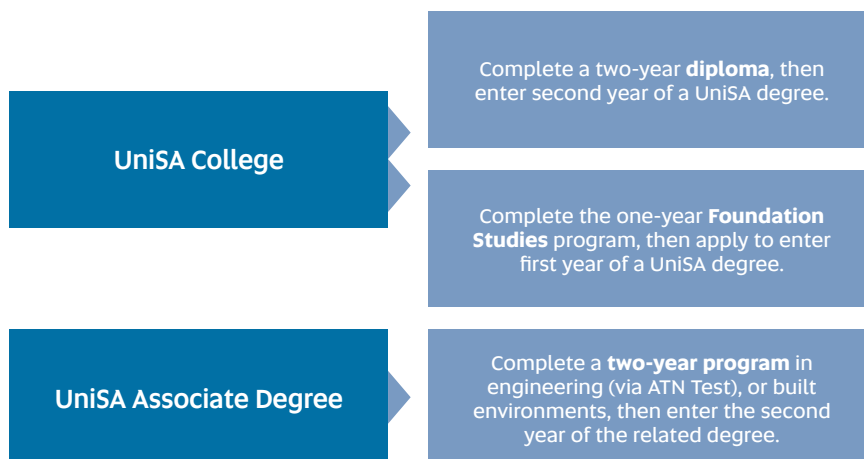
UniSA College

Complete a two-year diploma, then enter second year of a UniSA degree.

Complete the one-year Foundation Studies program, then apply to enter first year of a UniSA degree.

UniSA Associate Degree

Complete a two-year program in engineering (via ATN Test), or built environments, then enter the second year of the related degree.